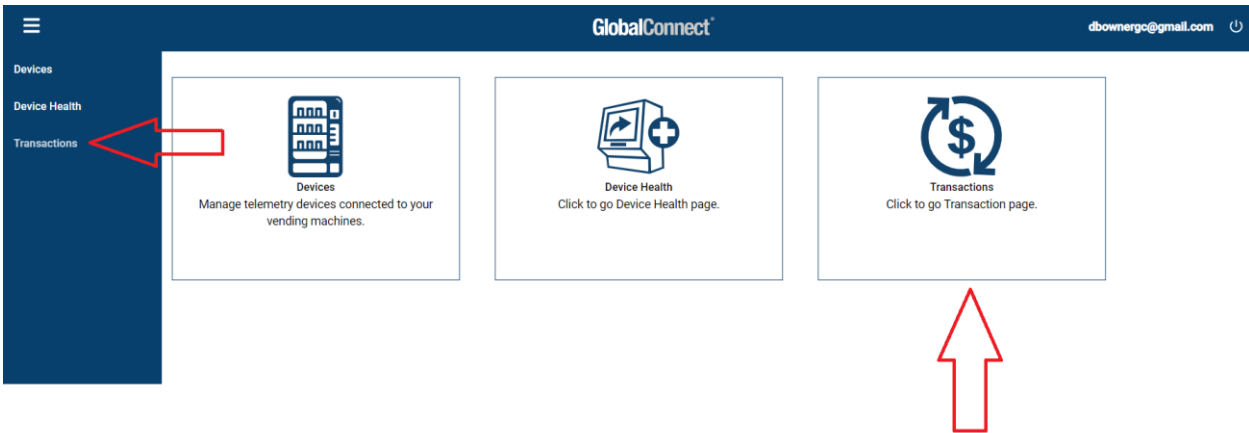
GlobalConnect®

dbownergc@gmail.com

Devices

Device Health

Transactions

Devices
Manage telemetry devices connected to your vending machines.

Device Health
Click to go Device Health page.

Transactions
Click to go Transaction page.